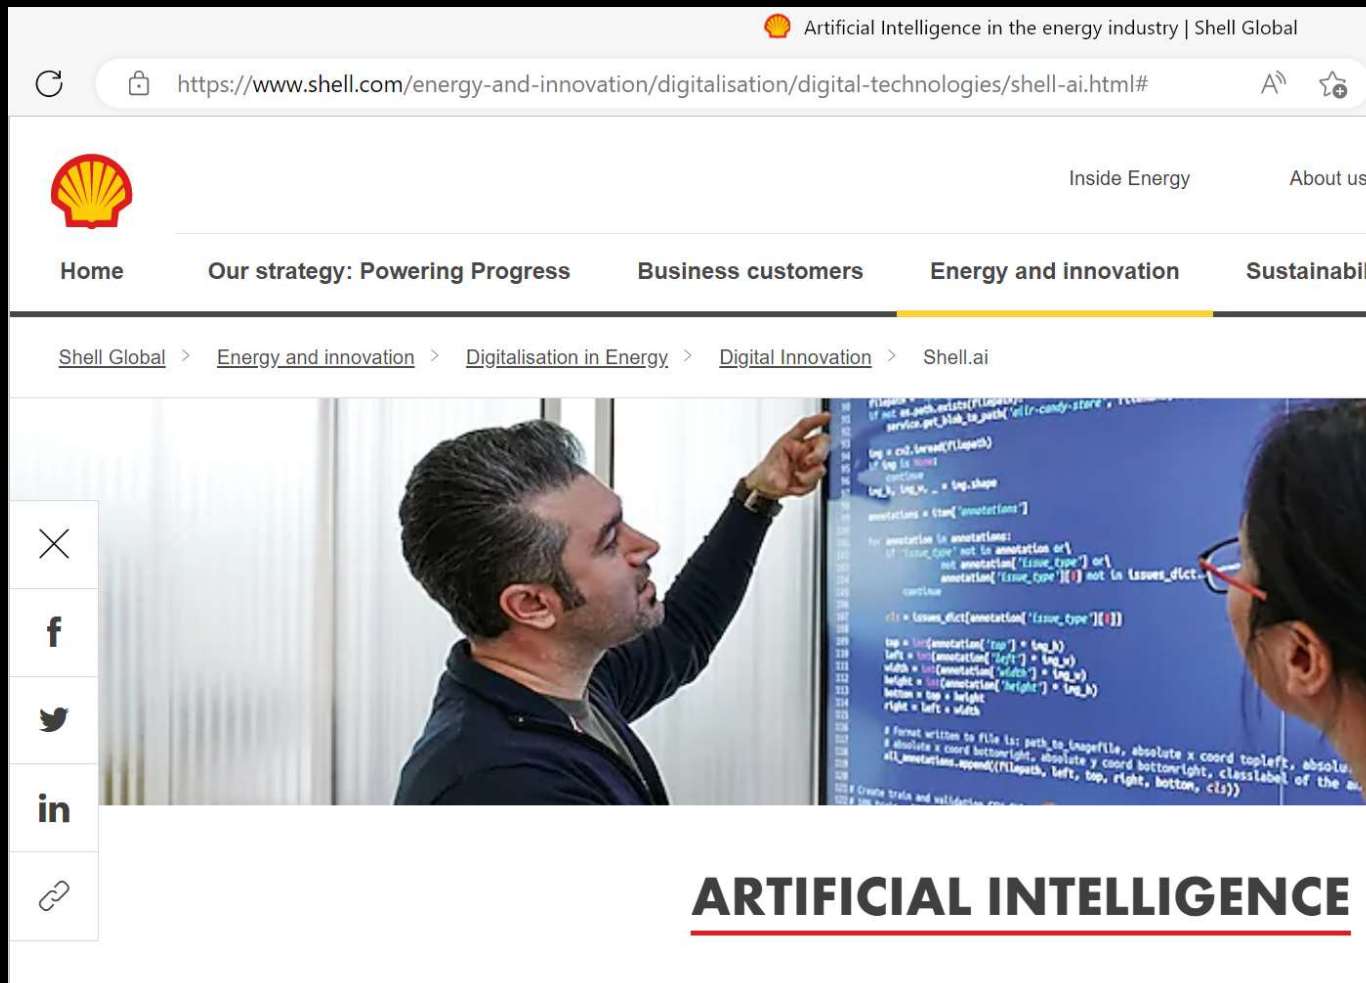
Artificial Intelligence in the energy industry | Shell Global

https://www.shell.com/energy-and-innovation/digitalisation/digital-technologies/shell-ai.html#

Inside Energy

About us

Home

Our strategy: Powering Progress

Business customers

Energy and innovation

Sustainabi

Shell Global > Energy and innovation > Digitalisation in Energy > Digital Innovation > Shell.ai

f

in

ARTIFICIAL INTELLIGENCE